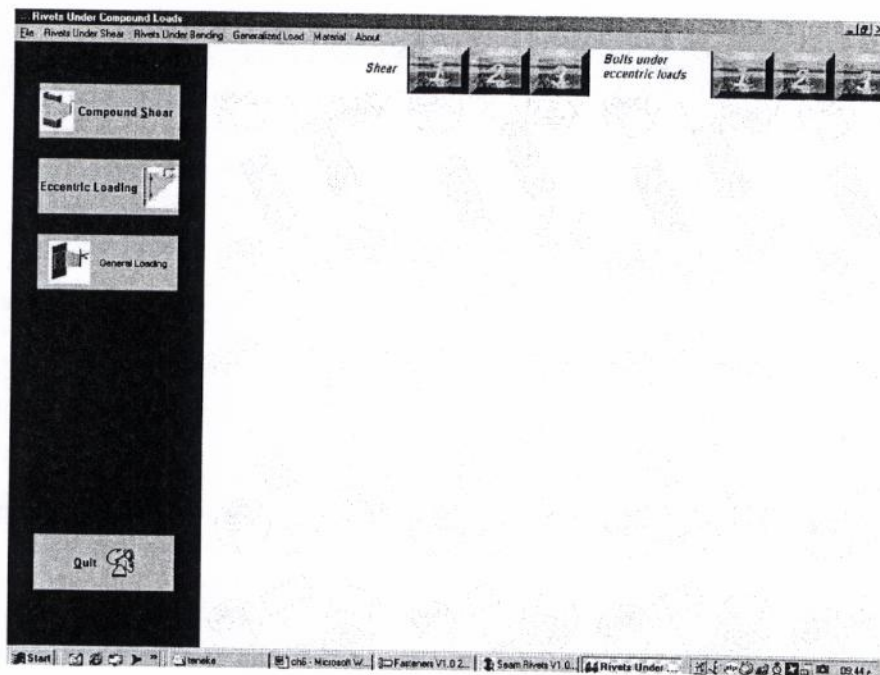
Rivets Under Compound Loads

File Rivets Under Shear Rivets Under Bending Generalized Load Material About

Shear 1 2 3 Bolts under eccentric loads 1 2 3

Compound Shear

Eccentric Loading

General Loading

Quit

Start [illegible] ch6 - Microsoft W... Fasteners V1.0.2... Seam Rivets V1.0... Rivets Under... 09:44